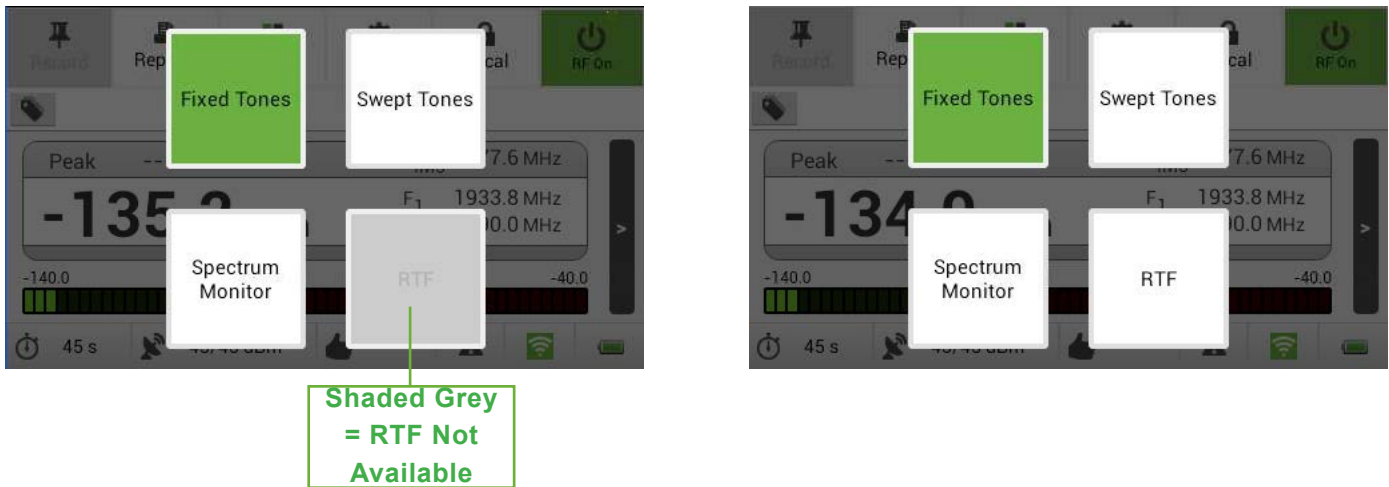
Record Rep cal RF On

Fixed Tones

Swept Tones

Peak -- 77.6 MHz

-135.2

$F_1$ 1933.8 MHz
0.0 MHz

Spectrum Monitor

RTF

-140.0 -40.0

45 s

Shaded Grey = RTF Not Available

Record Rep cal RF On

Fixed Tones

Swept Tones

Peak -- 77.6 MHz

-134.0

$F_1$ 1933.8 MHz
0.0 MHz

Spectrum Monitor

RTF

-140.0 -40.0

45 s